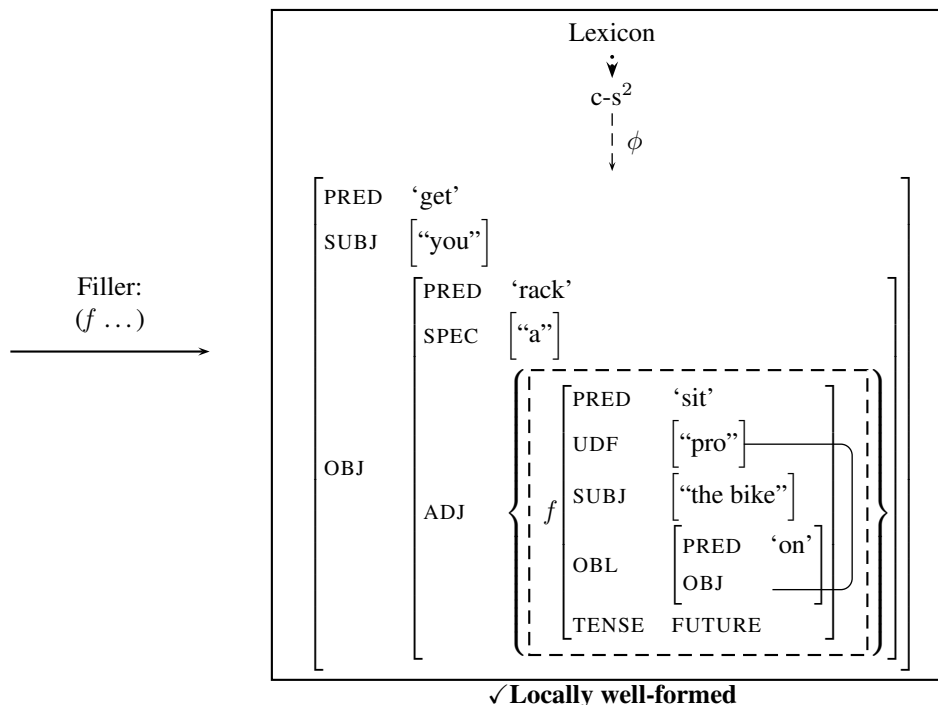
Filler:
$(f \ldots)$

Lexicon

c-s$^2$

$\phi$

PRED 'get'
SUBJ ["you"]
OBJ
PRED 'rack'
SPEC ["a"]
ADJ
$f$
PRED 'sit'
UDF ["pro"]
SUBJ ["the bike"]
OBL
PRED 'on'
OBJ
TENSE FUTURE

✓Locally well-formed